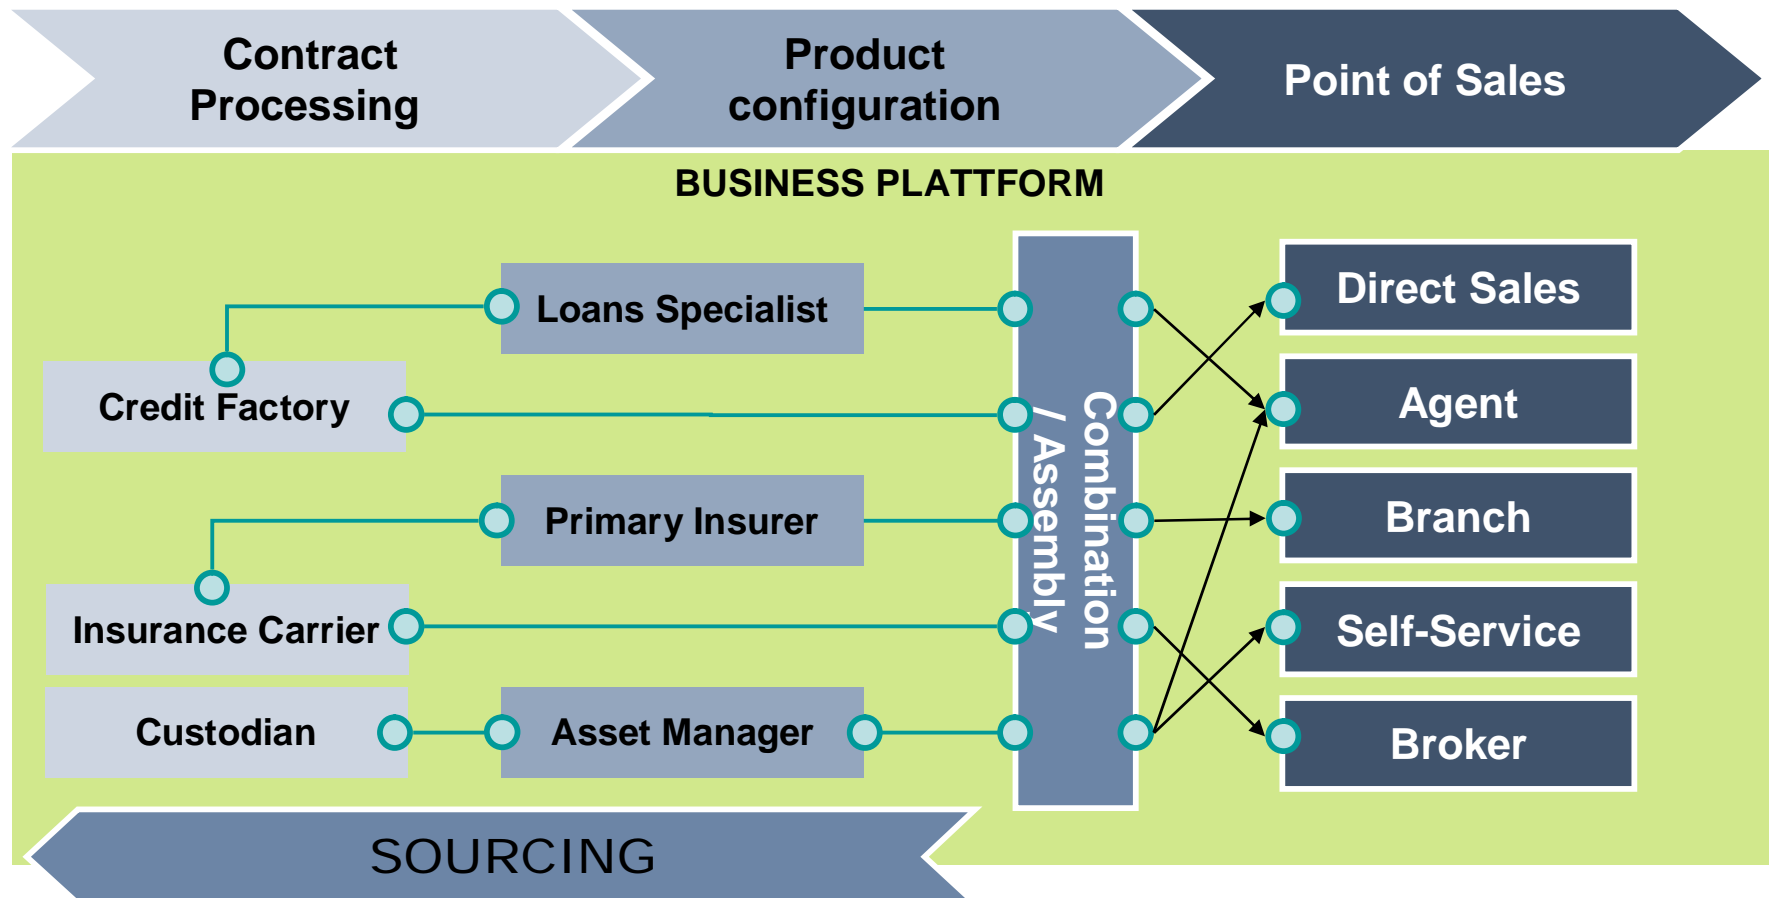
Contract Processing

Product configuration

Point of Sales

BUSINESS PLATTFORM

Loans Specialist

Credit Factory

Primary Insurer

Insurance Carrier

Custodian

Asset Manager

Combination / Assembly

Direct Sales

Agent

Branch

Self-Service

Broker

SOURCING